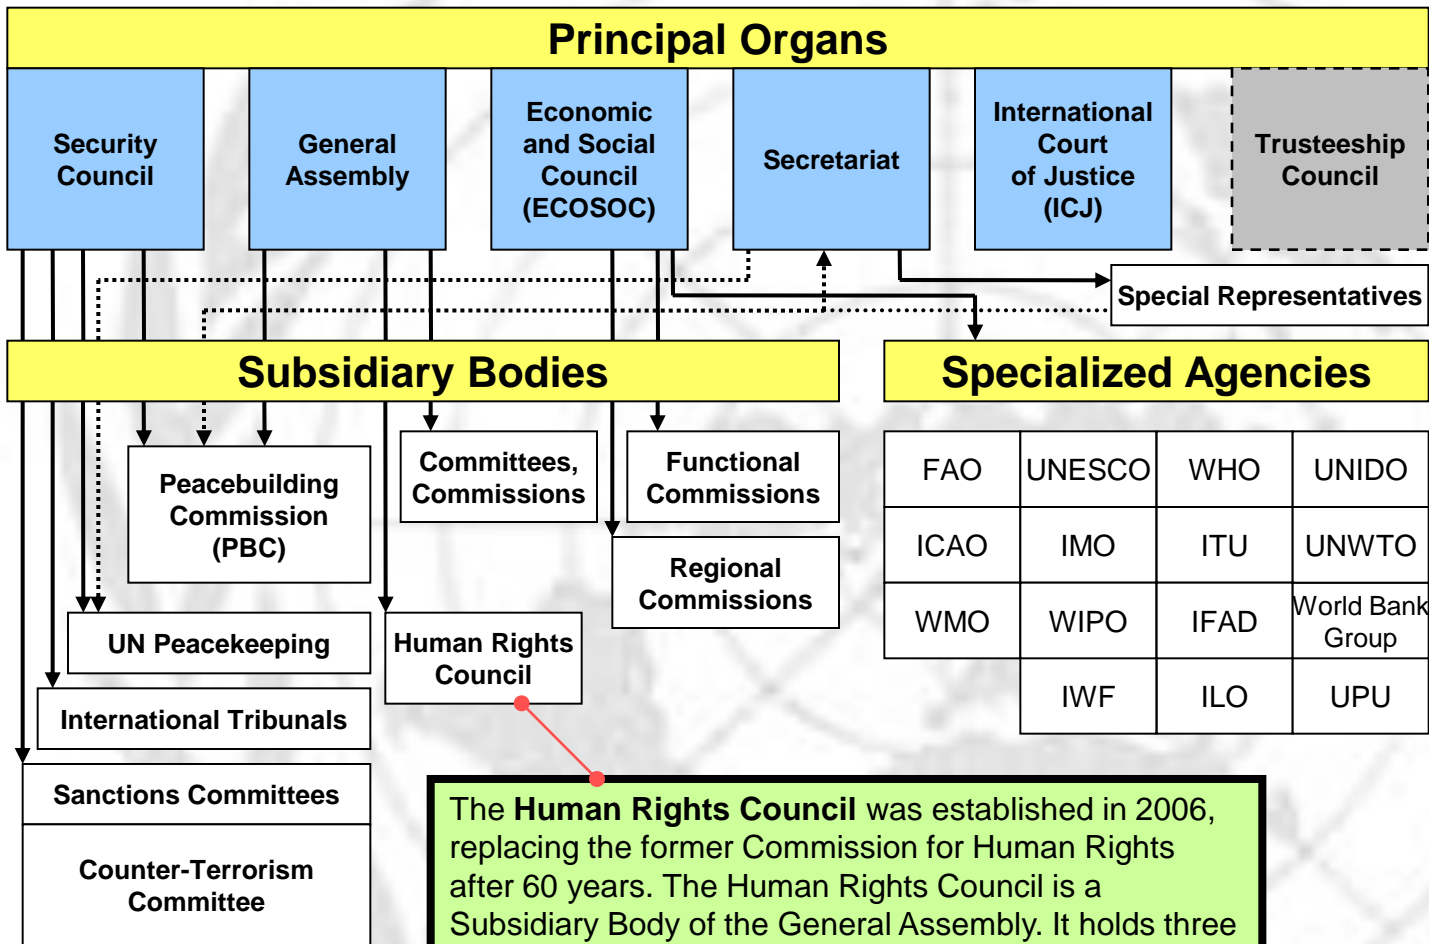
Principal Organs

Security Council

General Assembly

Economic and Social Council (ECOSOC)

Secretariat

International Court of Justice (ICJ)

Trusteeship Council

Special Representatives

Subsidiary Bodies

Specialized Agencies

Peacebuilding Commission (PBC)

Committees, Commissions

Functional Commissions

Regional Commissions

UN Peacekeeping

Human Rights Council

International Tribunals

Sanctions Committees

Counter-Terrorism Committee

| FAO | UNESCO | WHO | UNIDO |
|---|---|---|---|
| ICAO | IMO | ITU | UNWTO |
| WMO | WIPO | IFAD | World Bank Group |
| | IWF | ILO | UPU |

The **Human Rights Council** was established in 2006, replacing the former Commission for Human Rights after 60 years. The Human Rights Council is a Subsidiary Body of the General Assembly. It holds three